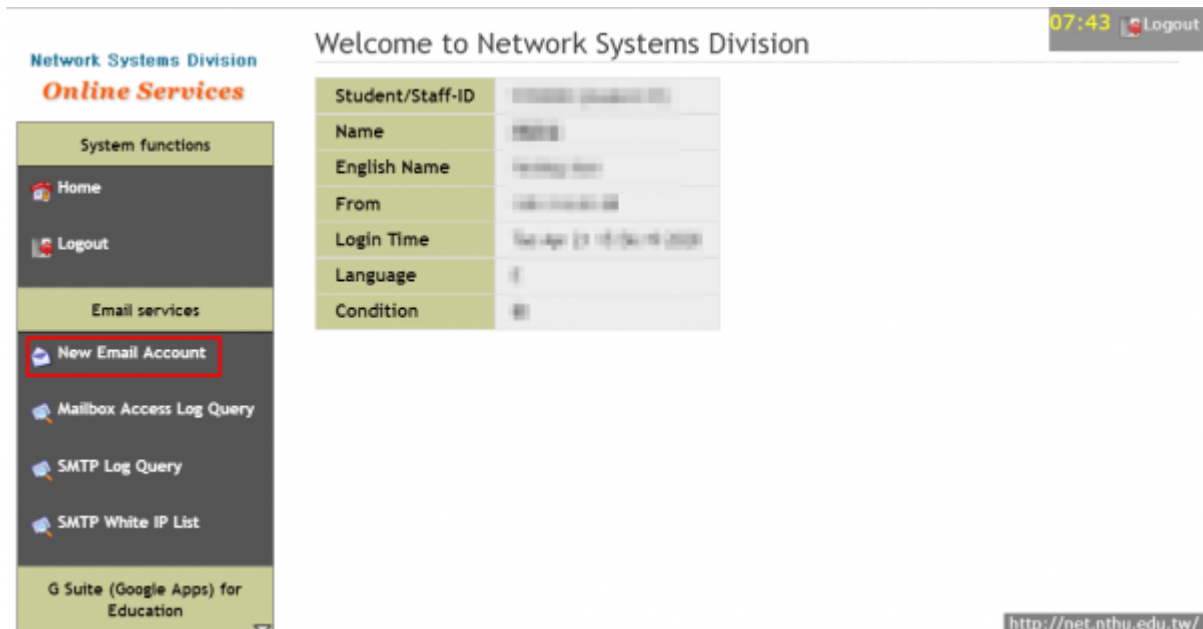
Network Systems Division
Online Services

System functions

Home

Logout

Email services

New Email Account

Mailbox Access Log Query

SMTP Log Query

SMTP White IP List

G Suite (Google Apps) for Education

Welcome to Network Systems Division

07:43 Logout

| Student/Staff-ID | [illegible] |
|---|---|
| Name | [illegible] |
| English Name | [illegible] |
| From | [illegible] |
| Login Time | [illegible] |
| Language | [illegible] |
| Condition | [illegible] |

http://net.nthu.edu.tw/